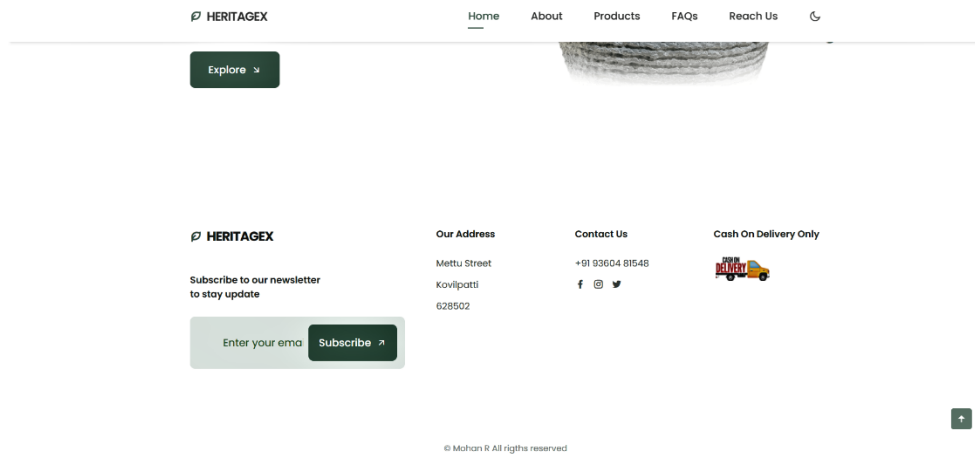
HERITAGEX

Home About Products FAQs Reach Us

Explore

HERITAGEX

Subscribe to our newsletter to stay update

Enter your ema Subscribe

Our Address

Mettu Street

Kovilpatti

628502

Contact Us

+91 93604 81548

Cash On Delivery Only

CASH ON DELIVERY

© Mohan R All rigths reserved